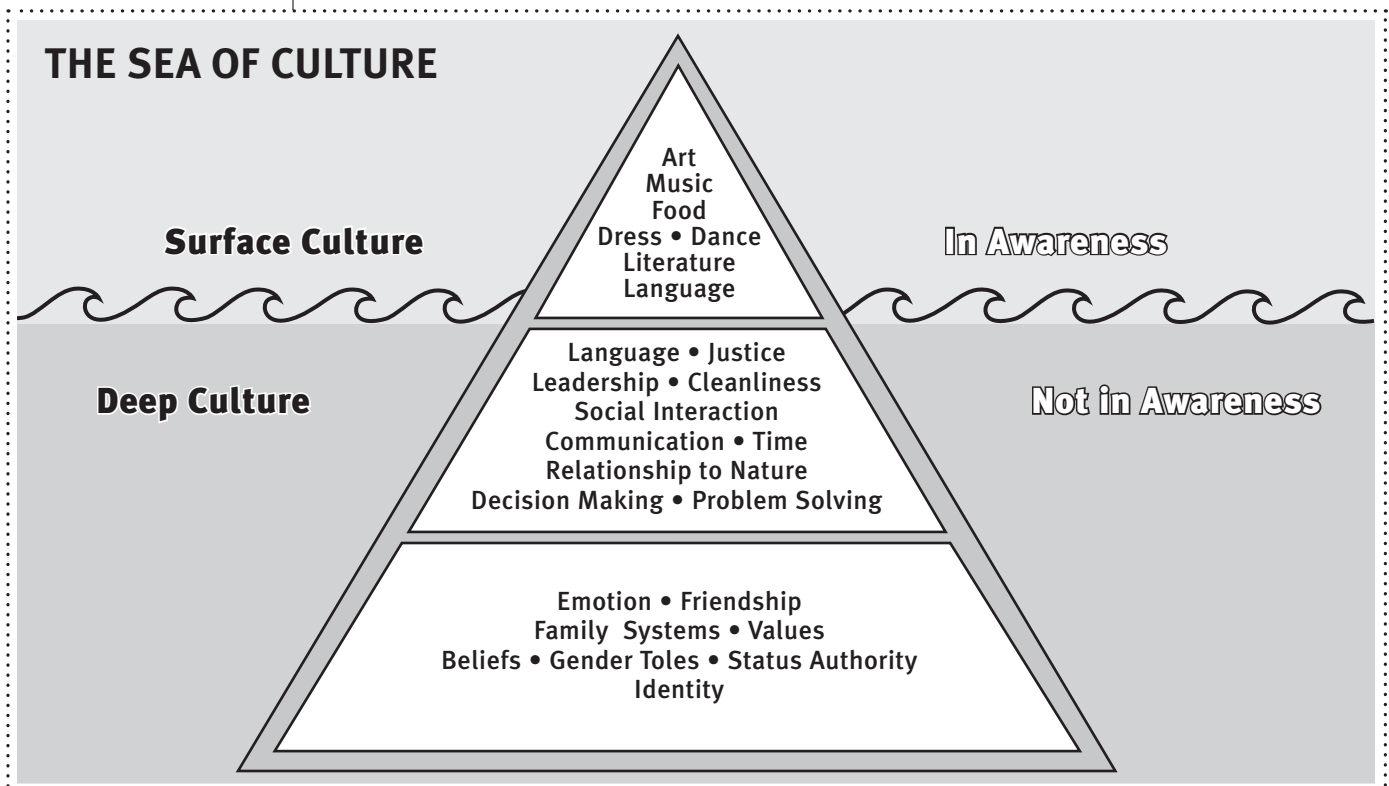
THE SEA OF CULTURE

Surface Culture

Art
Music
Food
Dress • Dance
Literature
Language

In Awareness

Deep Culture

Language • Justice
Leadership • Cleanliness
Social Interaction
Communication • Time
Relationship to Nature
Decision Making • Problem Solving

Not in Awareness

Emotion • Friendship
Family Systems • Values
Beliefs • Gender Toles • Status Authority
Identity